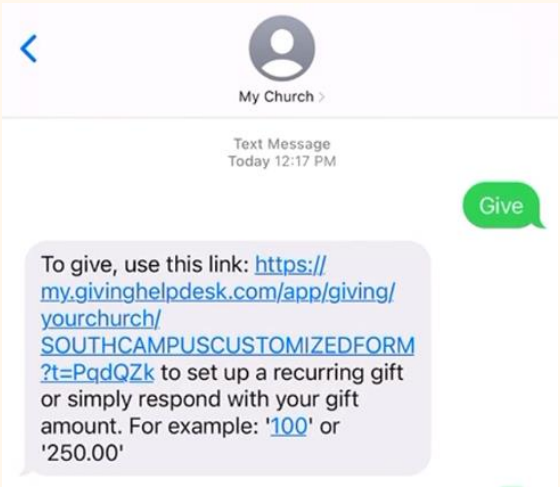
My Church >

Text Message
Today 12:17 PM

Give

To give, use this link: https://my.givinghelpdesk.com/app/giving/yourchurch/SOUTHCAMPUSCUSTOMIZEDFORM?t=PqdQZk to set up a recurring gift or simply respond with your gift amount. For example: '100' or '250.00'